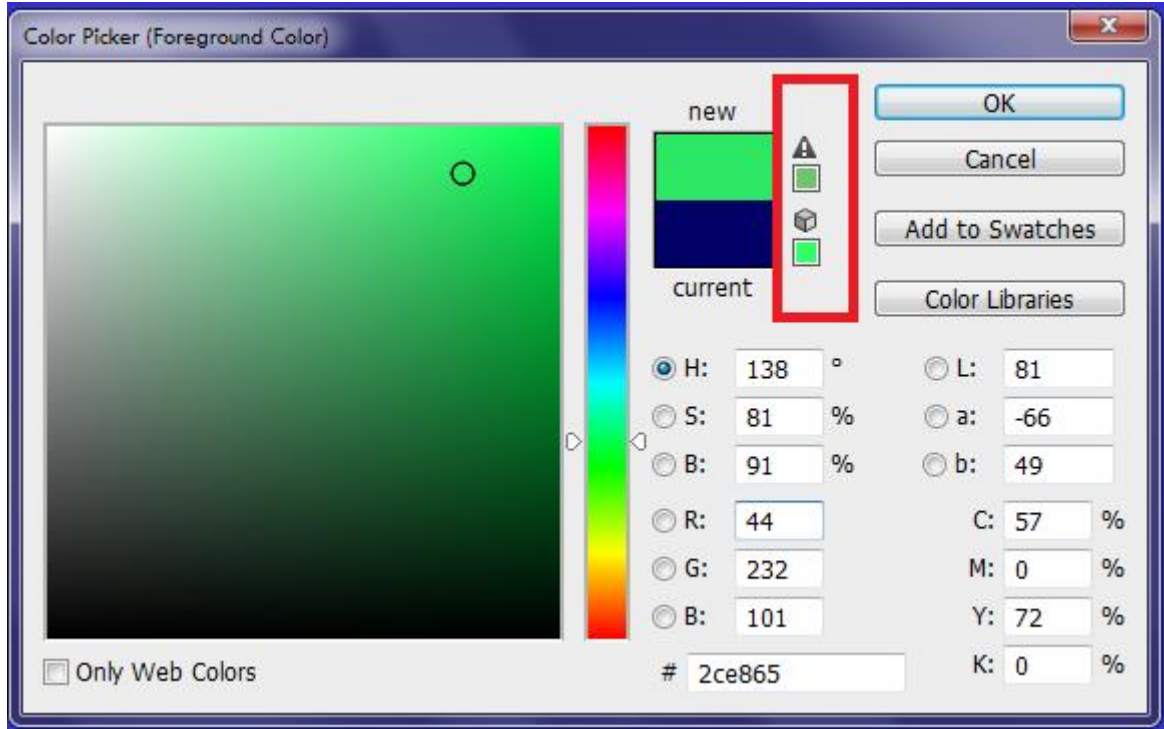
Color Picker (Foreground Color)

new

current

OK

Cancel

Add to Swatches

Color Libraries

H: 138 °

S: 81 %

B: 91 %

R: 44

G: 232

B: 101

L: 81

a: -66

b: 49

C: 57 %

M: 0 %

Y: 72 %

K: 0 %

# 2ce865

Only Web Colors